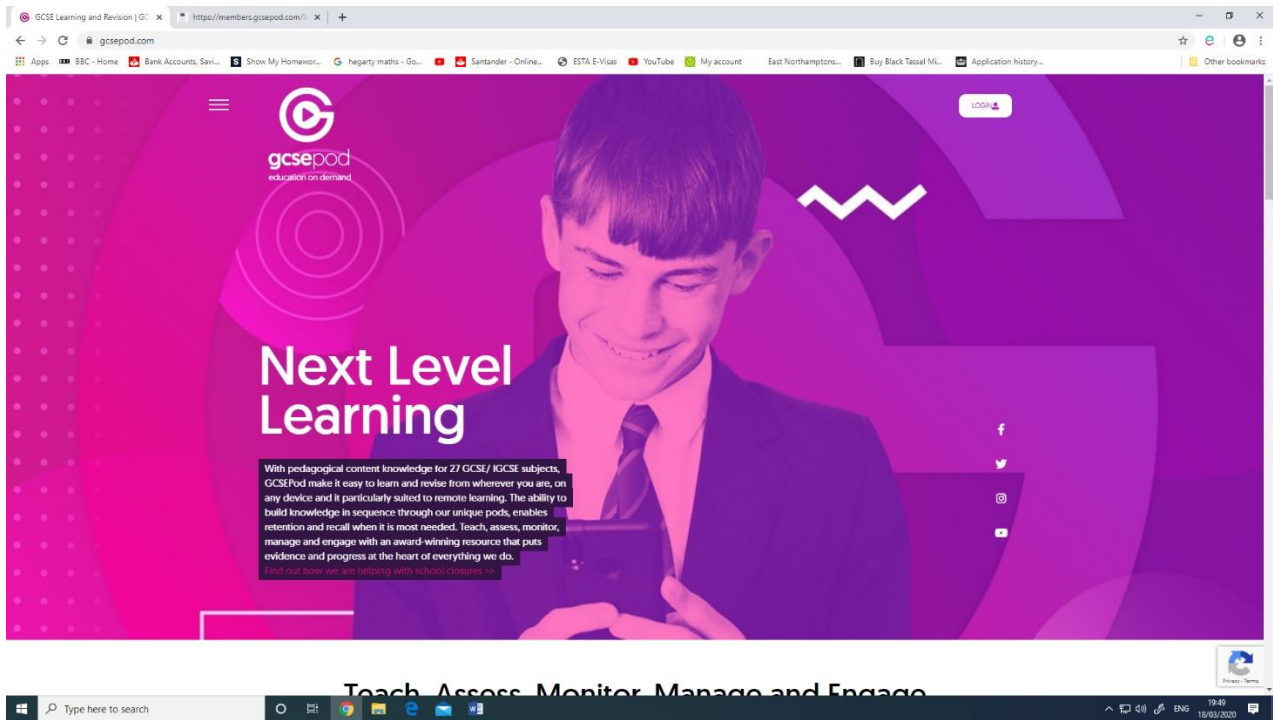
GCSE Learning and Revision | GC ×
https://members.gcsepod.com/ ×
+

gcsepod.com

Apps BBC - Home Bank Accounts, Savi... Show My Homewor... hegarty maths - Go... Santander - Online... ESTA E-Visas YouTube My account East Northamptons... Buy Black Tassel Mi... Application history... Other bookmarks

gcsepod
education on demand

LOGIN

Next Level Learning

With pedagogical content knowledge for 27 GCSE/ IGCSE subjects, GCSEPod make it easy to learn and revise from wherever you are, on any device and it particularly suited to remote learning. The ability to build knowledge in sequence through our unique pods, enables retention and recall when it is most needed. Teach, assess, monitor, manage and engage with an award-winning resource that puts evidence and progress at the heart of everything we do.

Find out how we are helping with school closures >>

Teach, Assess, Monitor, Manage and Engage

Privacy - Terms

Type here to search

ENG 19:49 18/03/2020